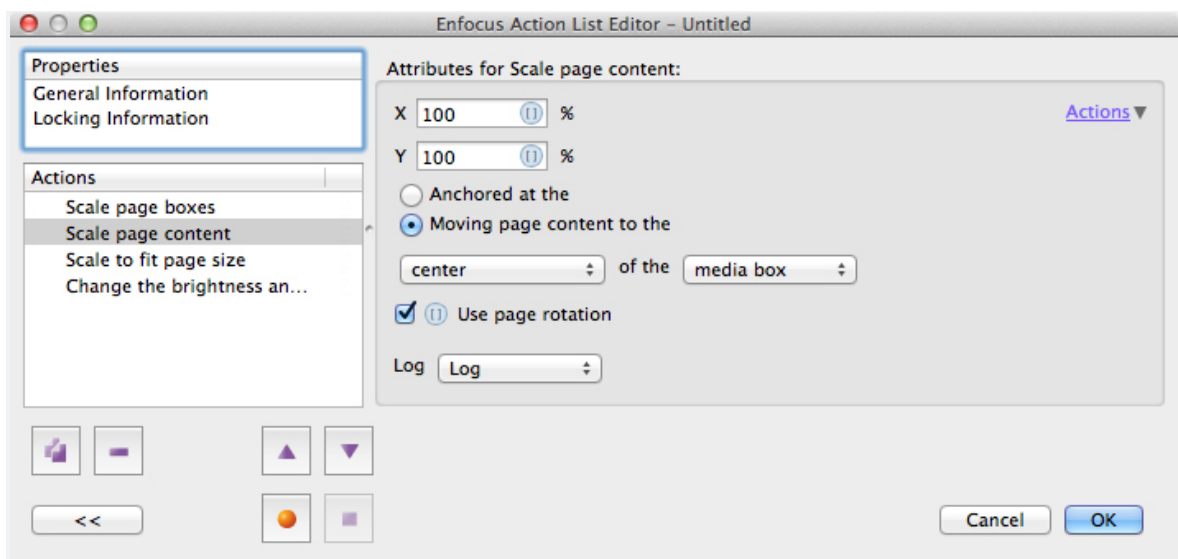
Enfocus Action List Editor – Untitled

Properties
General Information
Locking Information

Actions
Scale page boxes
Scale page content
Scale to fit page size
Change the brightness an...

Attributes for Scale page content:

X 100 %
Y 100 %

Actions

Anchored at the
Moving page content to the

center of the media box

Use page rotation

Log Log

<<

Cancel OK